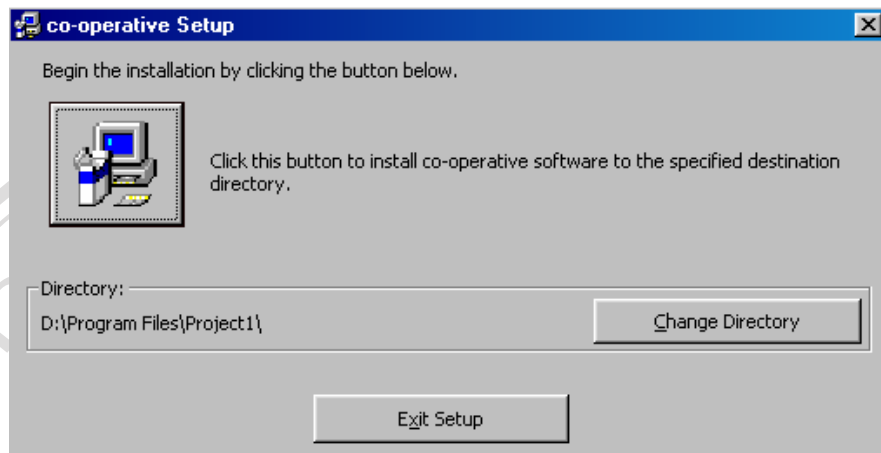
co-operative Setup

Begin the installation by clicking the button below.

Click this button to install co-operative software to the specified destination directory.

Directory:

D:\Program Files\Project1\

Change Directory

Exit Setup